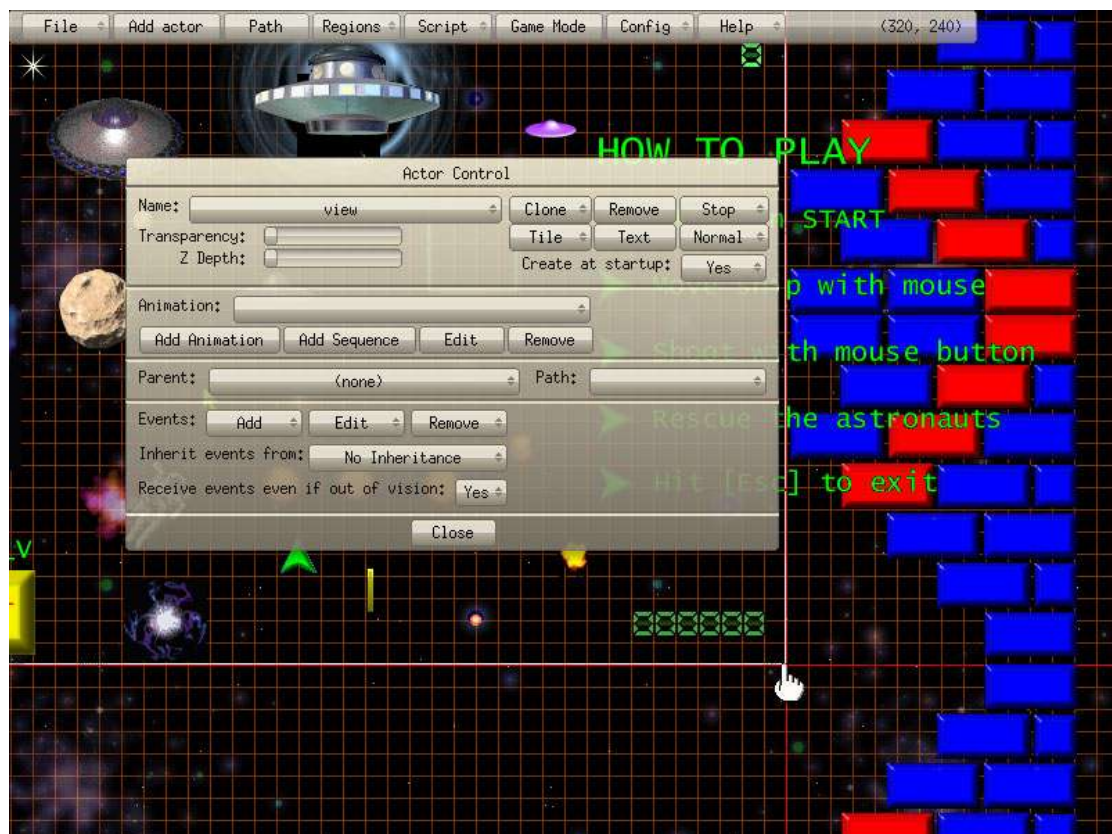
File | Add actor | Path | Regions | Script | Game Mode | Config | Help | (320, 240)

HOW TO PLAY

Actor Control

Name: view
Clone | Remove | Stop
Transparency:
Tile | Text | Normal
Z Depth:
Create at startup: Yes

Animation:
Add Animation | Add Sequence | Edit | Remove

Parent: (none) | Path:

Events: Add | Edit | Remove
Inherit events from: No Inheritance
Receive events even if out of vision: Yes

Close

START
Move ship with mouse
Shoot with mouse button
Rescue the astronauts
Hit [Esc] to exit

V